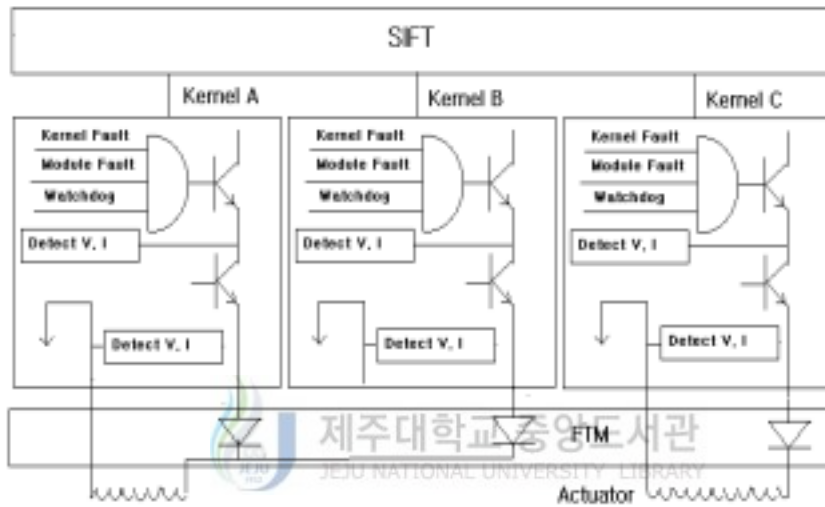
SIFT

Kernel A

Kernel Fault
Module Fault
Watchdog
Detect V, I
Detect V, I

Kernel B

Kernel Fault
Module Fault
Watchdog
Detect V, I
Detect V, I

Kernel C

Kernel Fault
Module Fault
Watchdog
Detect V, I
Detect V, I

FTM

제주대학교 중앙도서관
JEJU NATIONAL UNIVERSITY LIBRARY

Actuator